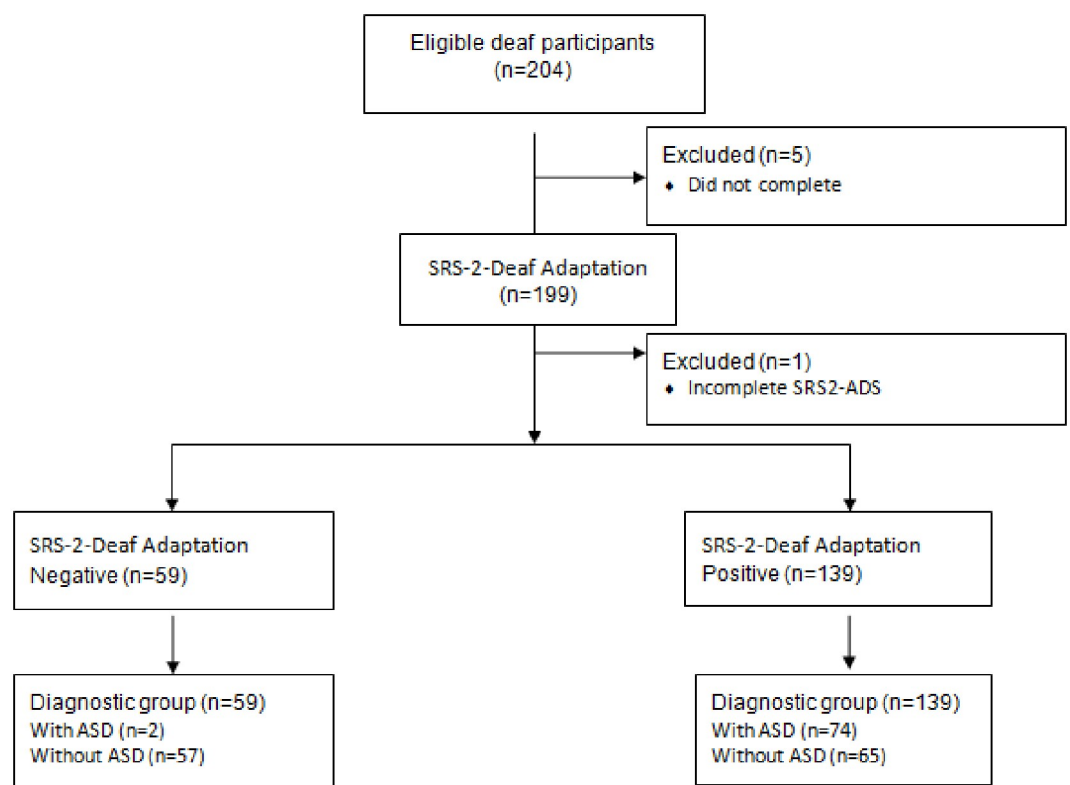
Eligible deaf participants
(n=204)

Excluded (n=5)
• Did not complete

SRS-2-Deaf Adaptation
(n=199)

Excluded (n=1)
• Incomplete SRS2-ADS

SRS-2-Deaf Adaptation
Negative (n=59)

SRS-2-Deaf Adaptation
Positive (n=139)

Diagnostic group (n=59)
With ASD (n=2)
Without ASD (n=57)

Diagnostic group (n=139)
With ASD (n=74)
Without ASD (n=65)